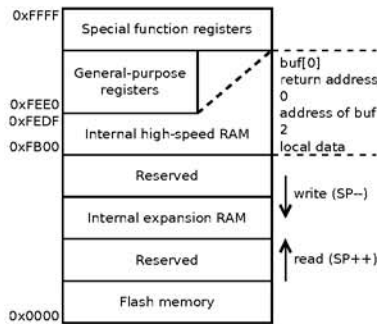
0xFFFF
Special function registers
General-purpose registers
0xFEE0
0xFEDF
Internal high-speed RAM
0xFB00
Reserved
Internal expansion RAM
Reserved
Flash memory
0x0000
buf[0]
return address
0
address of buf
2
local data
write (SP--)
read (SP++)